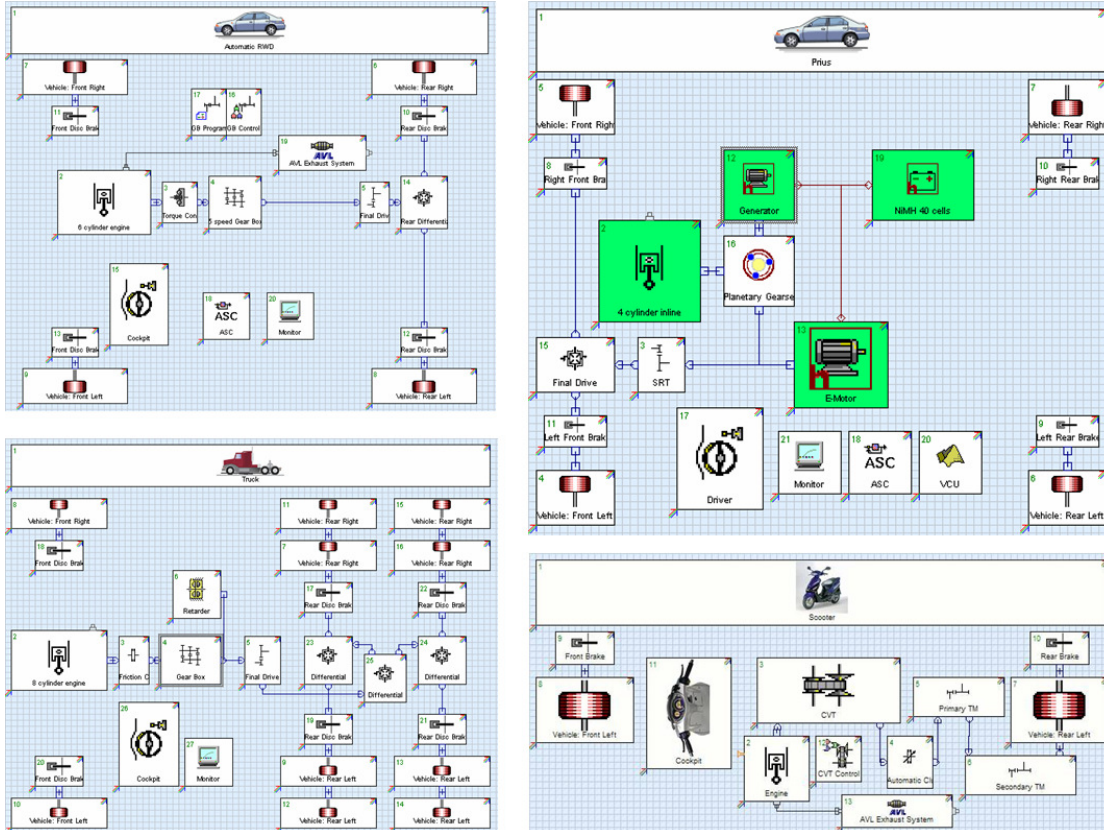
1
Automatic RWD

7
Vehicle: Front Right
11
Front Disc Brak
17
GB Program
16
GB Control
6
Vehicle: Rear Right
10
Rear Disc Brak
19
AVL
AVL Exhaust System
2
6 cylinder engine
3
Torque Con
4
5 speed Gear Box
5
Final Driv
14
Rear Differenti
15
Cockpit
18
ASC
ASC
20
Monitor
13
Front Disc Brak
9
Vehicle: Front Left
12
Rear Disc Brak
8
Vehicle: Rear Left

1
Prius
5
Vehicle: Front Righ
8
Right Front Bra
12
Generator
19
NiMH 40 cells
7
Vehicle: Rear Righ
10
Right Rear Brak
2
4 cylinder inline
16
Planetary Gearse
13
E-Motor
15
Final Drive
3
SRT
11
Left Front Brak
17
Driver
21
Monitor
18
ASC
ASC
20
VCU
9
Left Rear Brake
4
Vehicle: Front Left
6
Vehicle: Rear Left

1
Truck
8
Vehicle: Front Right
18
Front Disc Brak
11
Vehicle: Rear Right
15
Vehicle: Rear Right
7
Vehicle: Rear Right
16
Vehicle: Rear Right
6
Retarder
17
Rear Disc Brak
22
Rear Disc Brak
2
8 cylinder engine
3
Friction C
4
Gear Box
5
Final Drive
23
Differential
25
Differential
24
Differential
26
Cockpit
27
Monitor
19
Rear Disc Brak
21
Rear Disc Brak
20
Front Disc Brak
9
Vehicle: Rear Left
13
Vehicle: Rear Left
10
Vehicle: Front Left
12
Vehicle: Rear Left
14
Vehicle: Rear Left

1
Scooter
9
Front Brake
11
Cockpit
3
CVT
10
Rear Brake
8
Vehicle: Front Left
5
Primary TM
7
Vehicle: Rear Left
2
Engine
12
CVT Control
4
Automatic Cl
6
Secondary TM
13
AVL
AVL Exhaust System